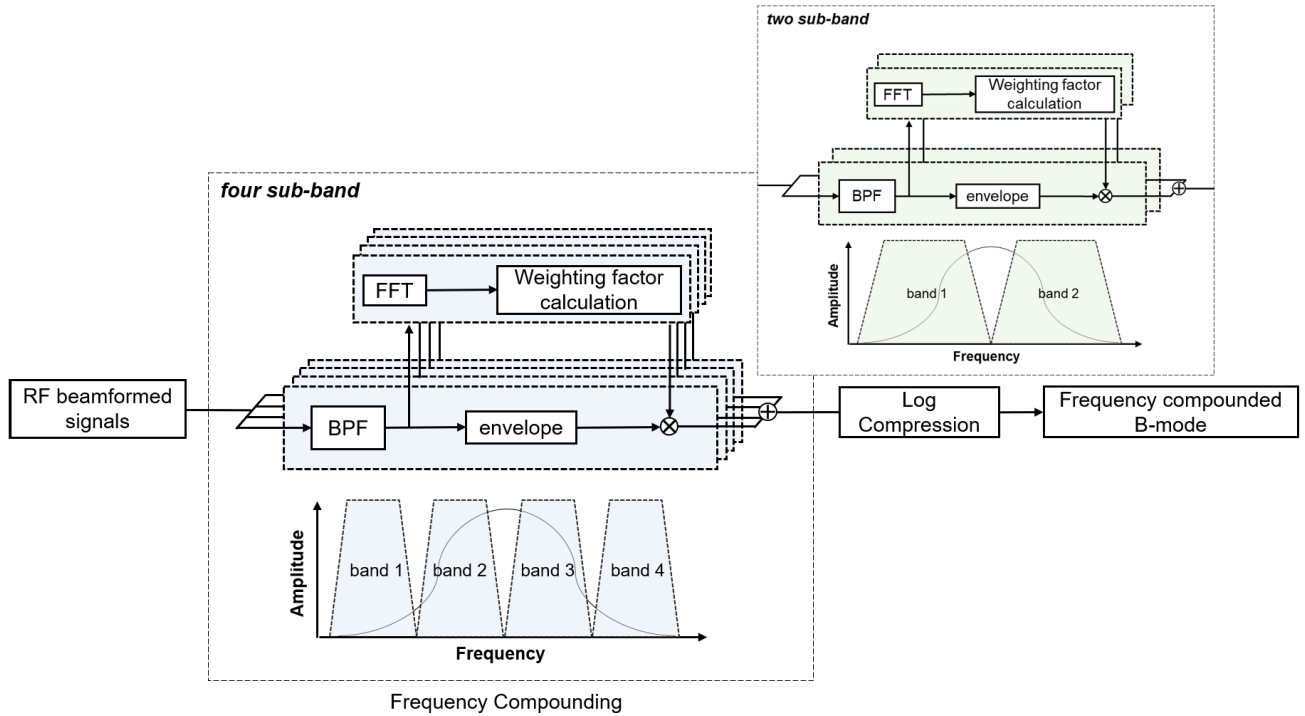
two sub-band

FFT

Weighting factor calculation

BPF

envelope

Amplitude

band 1

band 2

Frequency

four sub-band

FFT

Weighting factor calculation

RF beamformed signals

BPF

envelope

Log Compression

Frequency compounded B-mode

Amplitude

band 1

band 2

band 3

band 4

Frequency

Frequency Compounding